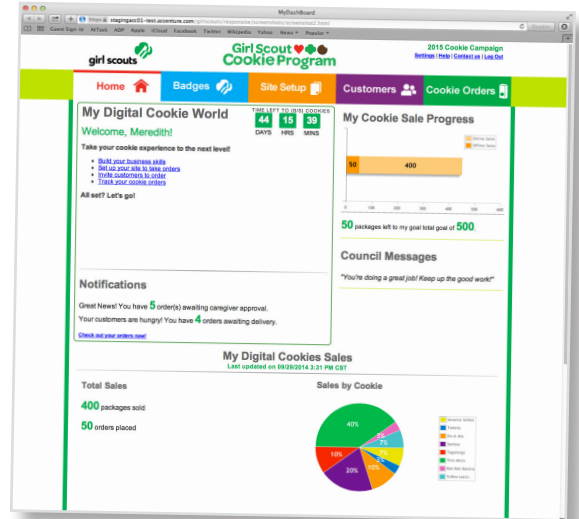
MyDashBoard

https://stagingacc01-test.wiscenture.com/girlscouts/responsive/screenshots/screenshot2.html

Guest Sign-in  MyTools  ADP  Apple  iCloud  Facebook  Twitter  Wikipedia  Yahoo  News  Popular

girl scouts

Girl Scout Cookie Program

2015 Cookie Campaign
Settings | Help | Contact us | Log Out

Home

Badges

Site Setup

Customers

Cookie Orders

My Digital Cookie World

TIME LEFT TO (SIS) COOKIES
44 DAYS  15 HRS  39 MINS

Welcome, Meredith!

Take your cookie experience to the next level!

- Build your business skills
- Set up your site to take orders
- Invite customers to order
- Track your cookie orders

All set? Let's go!

My Cookie Sale Progress

50  400

0  100  200  300  400  500

50 packages left to my goal total goal of 500.

Council Messages

"You're doing a great job! Keep up the good work!"

Notifications

Great News! You have 5 order(s) awaiting caregiver approval.

Your customers are hungry! You have 4 orders awaiting delivery.

Check out your orders now!

My Digital Cookies Sales

Last updated on 09/29/2014 3:34 PM CST

Total Sales

400 packages sold

50 orders placed

Sales by Cookie

40%
20%
10%
10%
7%
7%
3%
3%